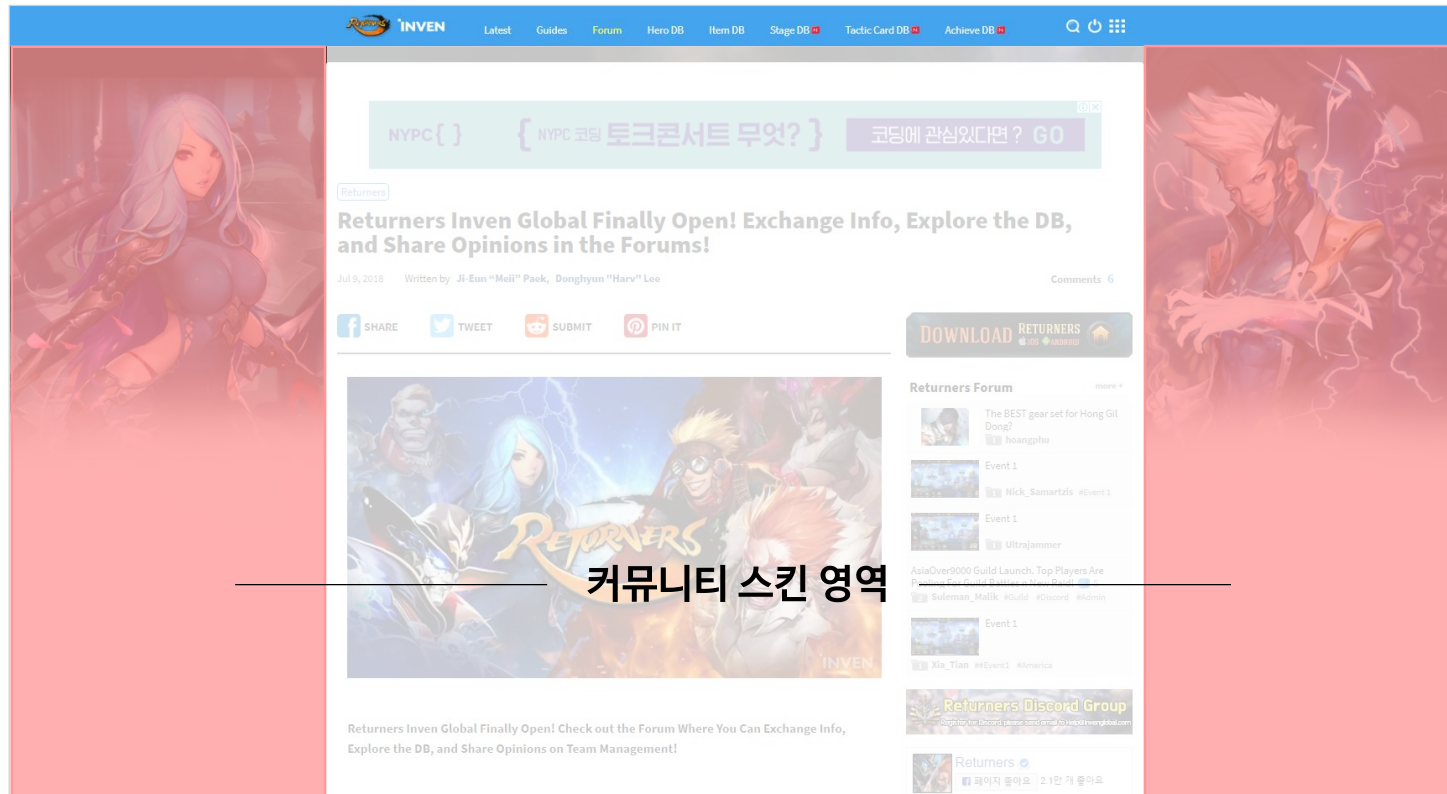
RETURNERS INVEN

Latest Guides Forum Hero DB Item DB Stage DB N Tactic Card DB N Achieve DB N

NYPC { } { NYPC 코딩 토크콘서트 무엇? } 코딩에 관심있다면? GO

Returners

Returners Inven Global Finally Open! Exchange Info, Explore the DB, and Share Opinions in the Forums!

Jul 9, 2018 Written by Ji-Eun "Meii" Paek, Donghyun "Harv" Lee

Comments 6

SHARE TWEET SUBMIT PIN IT

RETURNERS

INVEN

커뮤니티 스킨 영역

Returners Inven Global Finally Open! Check out the Forum Where You Can Exchange Info, Explore the DB, and Share Opinions on Team Management!

DOWNLOAD RETURNERS iOS ANDROID

Returners Forum more +

The BEST gear set for Hong Gil Dong?
hoangphu

Event 1
Nick_Samartzis #Event 1

Event 1
Ultrajammer

AsiaOver9000 Guild Launch. Top Players Are Pooling For Guild Battles + New Raid!
Suleman_Malik #Guild #Discord #Admin

Event 1
Xia_Tian #Event1 #America

Returners Discord Group
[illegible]

Returners
페이지 좋아요 2.1만 개 좋아요